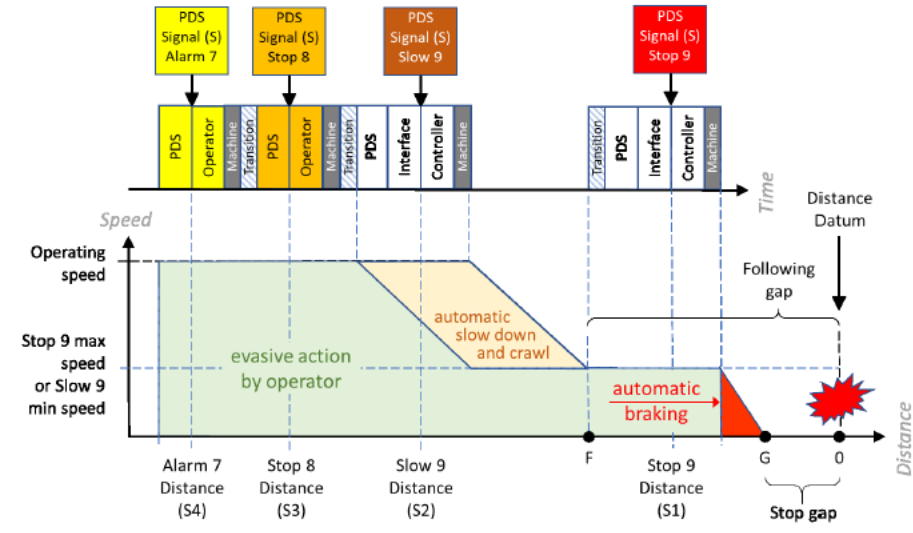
PDS Signal (S) Alarm 7

PDS Signal (S) Stop 8

PDS Signal (S) Slow 9

PDS Signal (S) Stop 9

PDS
Operator
Machine
Transition
PDS
Operator
Machine
Transition
PDS
Interface
Controller
Machine

Transition
PDS
Interface
Controller
Machine

Time

Speed

Distance Datum

Operating speed

Following gap

automatic slow down and crawl

Stop 9 max speed or Slow 9 min speed

evasive action by operator

automatic braking

Distance

F
G
0

Alarm 7 Distance (S4)

Stop 8 Distance (S3)

Slow 9 Distance (S2)

Stop 9 Distance (S1)

Stop gap